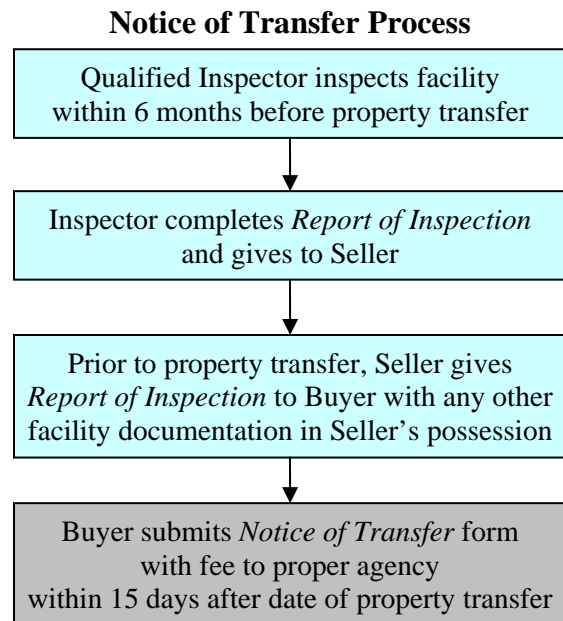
**Notice of Transfer Process**

Qualified Inspector inspects facility within 6 months before property transfer

Inspector completes *Report of Inspection* and gives to Seller

Prior to property transfer, Seller gives *Report of Inspection* to Buyer with any other facility documentation in Seller's possession

Buyer submits *Notice of Transfer* form with fee to proper agency within 15 days after date of property transfer